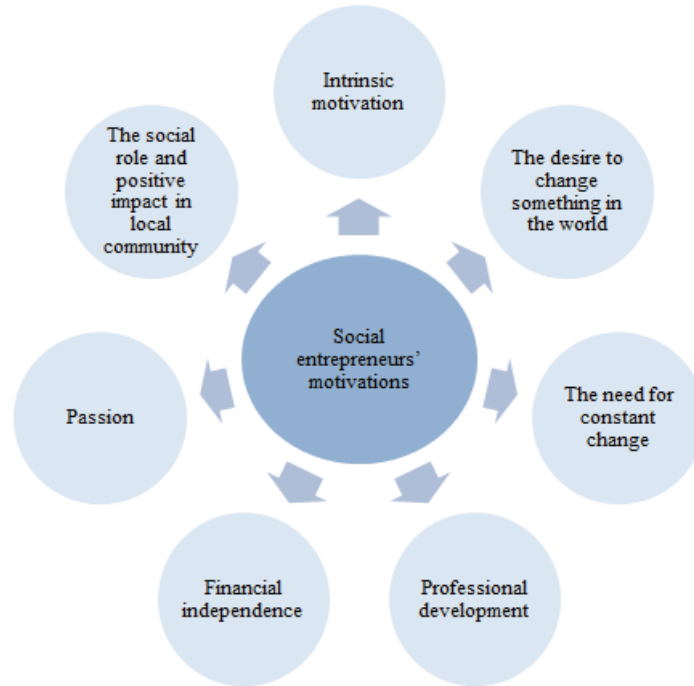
Social entrepreneurs' motivations

Intrinsic motivation

The desire to change something in the world

The need for constant change

Professional development

Financial independence

Passion

The social role and positive impact in local community